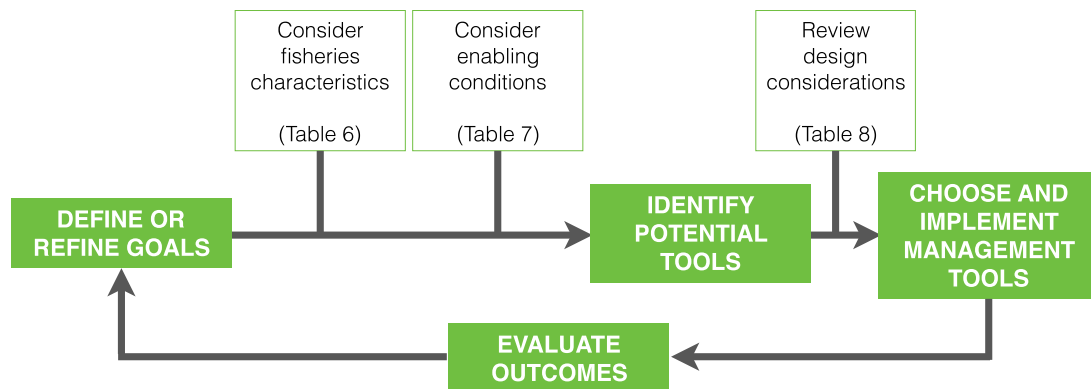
Consider fisheries characteristics

(Table 6)

Consider enabling conditions

(Table 7)

Review design considerations

(Table 8)

DEFINE OR REFINE GOALS

IDENTIFY POTENTIAL TOOLS

CHOOSE AND IMPLEMENT MANAGEMENT TOOLS

EVALUATE OUTCOMES